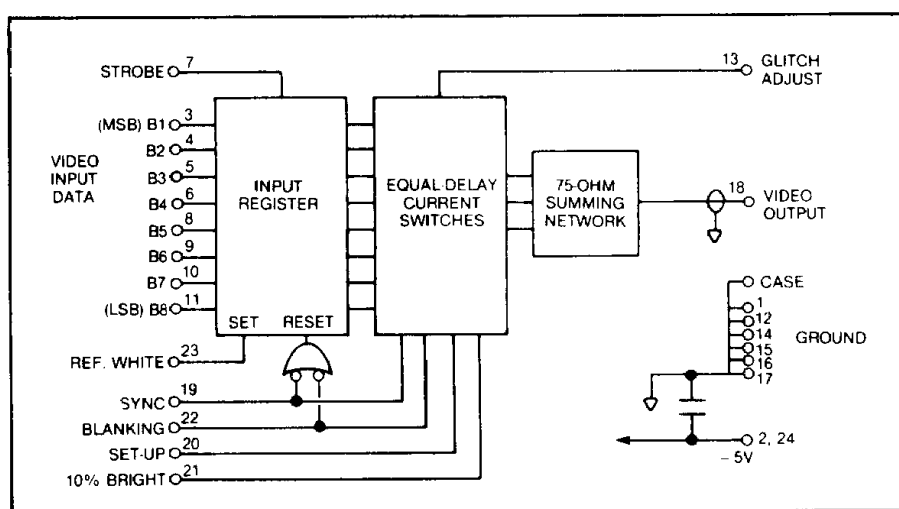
STROBE 7
13 GLITCH ADJUST
(MSB) B1 3
B2 4
B3 5
B4 6
B5 8
B6 9
B7 10
(LSB) B8 11
VIDEO INPUT DATA
INPUT REGISTER
SET RESET
EQUAL-DELAY CURRENT SWITCHES
75-OHM SUMMING NETWORK
18 VIDEO OUTPUT
CASE
1
12
14
15
16
17
GROUND
REF. WHITE 23
SYNC 19
BLANKING 22
SET-UP 20
10% BRIGHT 21
2, 24
$-5V$